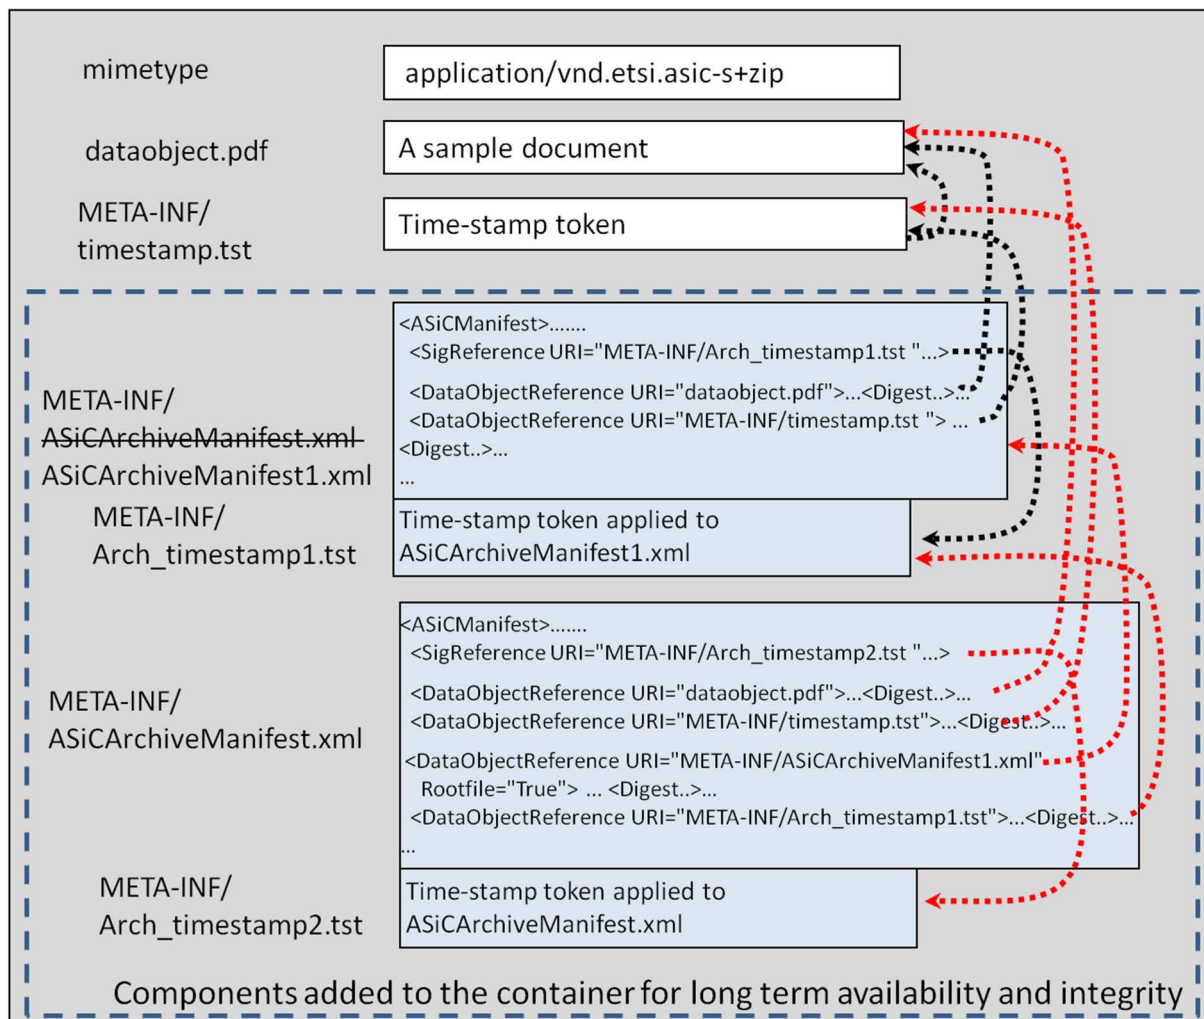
mimetype

application/vnd.etsi.asic-s+zip

dataobject.pdf

A sample document

META-INF/
timestamp.tst

Time-stamp token

META-INF/
~~ASiCArchiveManifest.xml~~
ASiCArchiveManifest1.xml

<ASiCManifest>.......
<SigReference URI="META-INF/Arch_timestamp1.tst "...>
<DataObjectReference URI="dataobject.pdf">...<Digest..>...
<DataObjectReference URI="META-INF/timestamp.tst "> ...
<Digest..>...
...

META-INF/
Arch_timestamp1.tst

Time-stamp token applied to ASiCArchiveManifest1.xml

META-INF/
ASiCArchiveManifest.xml

<ASiCManifest>.......
<SigReference URI="META-INF/Arch_timestamp2.tst "...>
<DataObjectReference URI="dataobject.pdf">...<Digest..>...
<DataObjectReference URI="META-INF/timestamp.tst">...<Digest..>...
<DataObjectReference URI="META-INF/ASiCArchiveManifest1.xml" Rootfile="True"> ... <Digest..>...
<DataObjectReference URI="META-INF/Arch_timestamp1.tst">...<Digest..>...
...

META-INF/
Arch_timestamp2.tst

Time-stamp token applied to ASiCArchiveManifest.xml

Components added to the container for long term availability and integrity